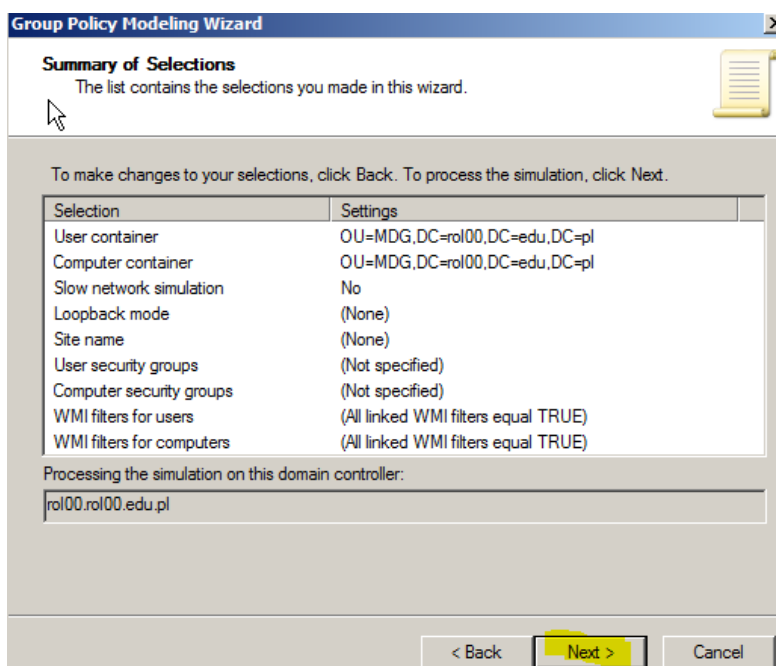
Group Policy Modeling Wizard

Summary of Selections
The list contains the selections you made in this wizard.

To make changes to your selections, click Back. To process the simulation, click Next.

| Selection | Settings |
|---|---|
| User container | OU=MDG,DC=rol00,DC=edu,DC=pl |
| Computer container | OU=MDG,DC=rol00,DC=edu,DC=pl |
| Slow network simulation | No |
| Loopback mode | (None) |
| Site name | (None) |
| User security groups | (Not specified) |
| Computer security groups | (Not specified) |
| WMI filters for users | (All linked WMI filters equal TRUE) |
| WMI filters for computers | (All linked WMI filters equal TRUE) |

Processing the simulation on this domain controller:

rol00.rol00.edu.pl

< Back | Next > | Cancel